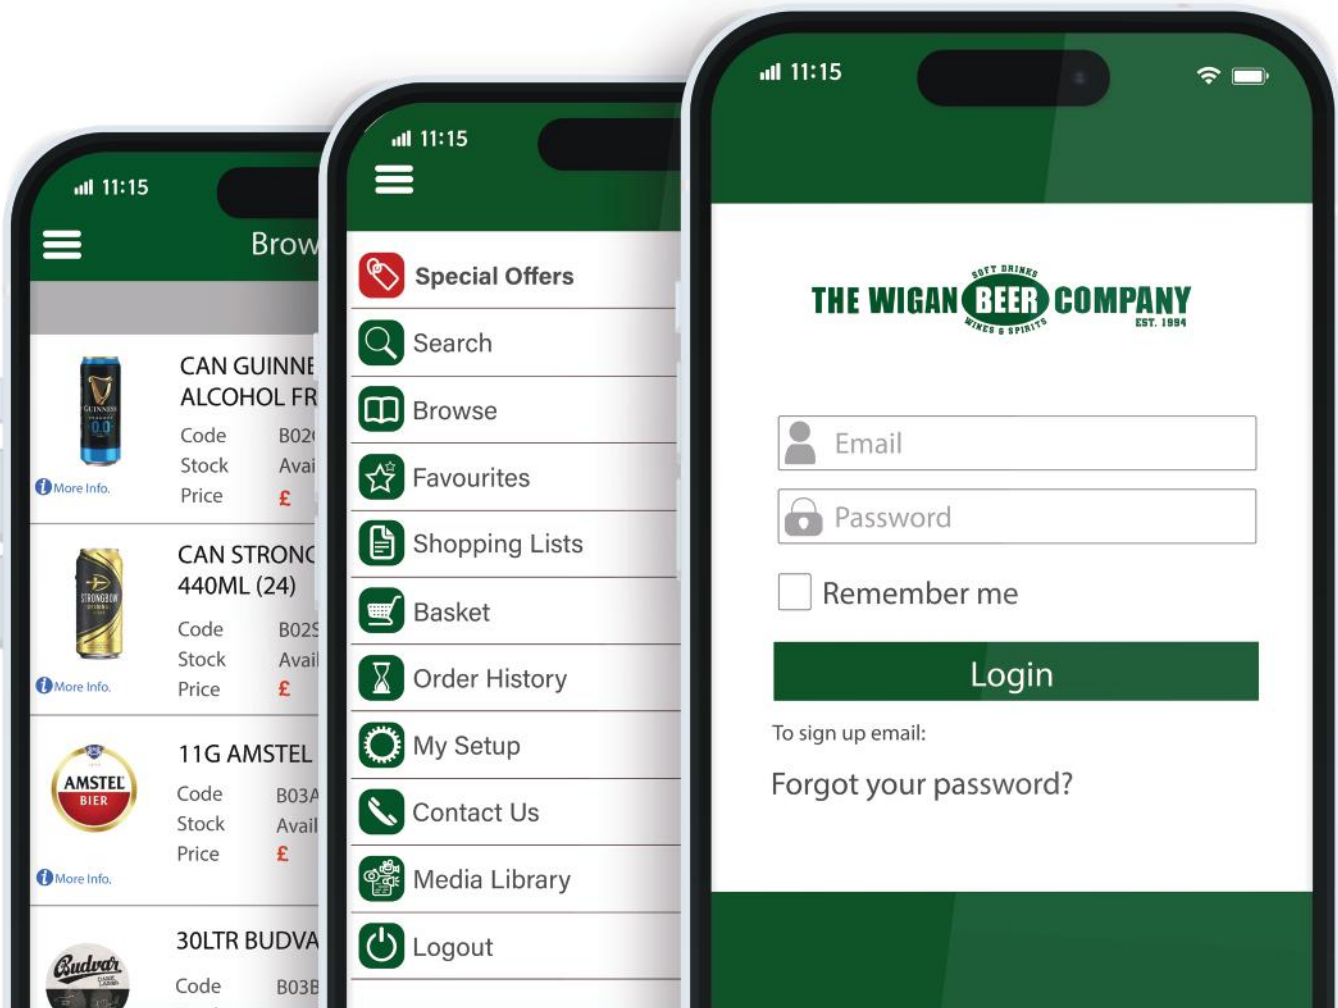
11:15

Brow

CAN GUINNE
ALCOHOL FR
Code B02
Stock Avai
Price £
More Info.

CAN STRONG
440ML (24)
Code B02
Stock Avai
Price £
More Info.

11G AMSTEL
Code B03A
Stock Avai
Price £
More Info.

30LTR BUDVA
Code B03B

11:15

Special Offers
Search
Browse
Favourites
Shopping Lists
Basket
Order History
My Setup
Contact Us
Media Library
Logout

11:15

THE WIGAN BEER COMPANY
SOFT DRINKS
WINES & SPIRITS
EST. 1994

Email
Password
Remember me
Login
To sign up email:
Forgot your password?